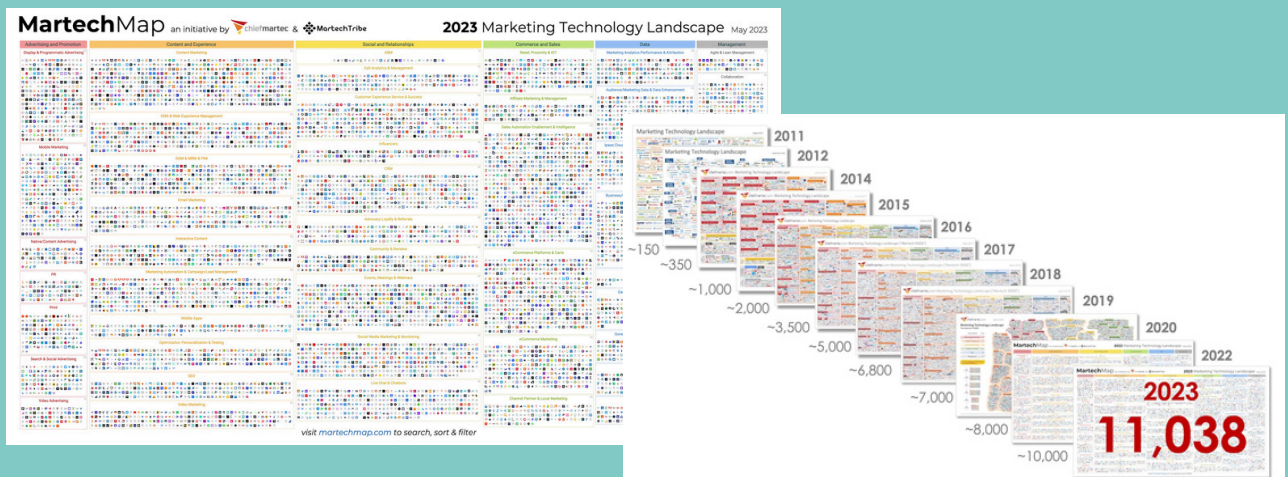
MartechMap an initiative by chiefmartec & MartechTribe

2023 Marketing Technology Landscape May 2023

Advertising and Promotion
Content and Experience
Social and Relationships
Commerce and Sales
Data
Management

visit martechmap.com to search, sort & filter

Marketing Technology Landscape

2011
~150
2012
~350
2014
~1,000
2015
~2,000
2016
~3,500
2017
~5,000
2018
~6,800
2019
~7,000
2020
~8,000
2022
~10,000
MartechMap
2023
11,038